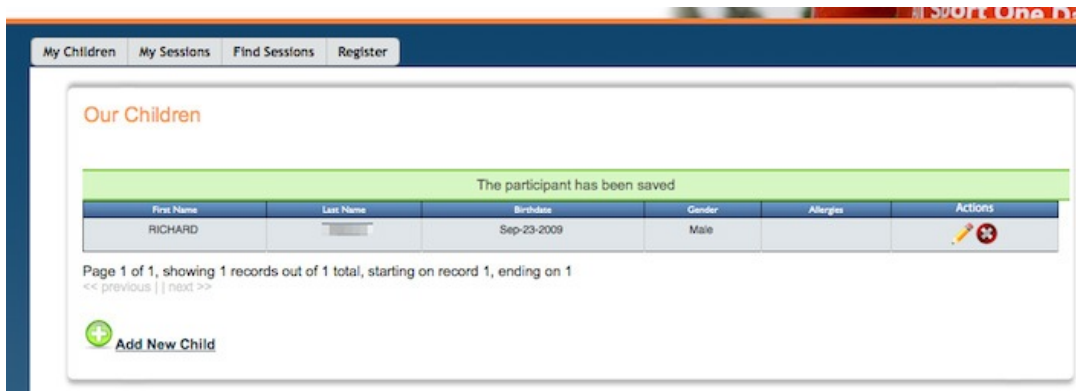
Sport One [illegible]

My Children | My Sessions | Find Sessions | Register

Our Children

The participant has been saved

| First Name | Last Name | Birthdate | Gender | Allergies | Actions |
|---|---|---|---|---|---|
| RICHARD | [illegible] | Sep-23-2009 | Male | | |

Page 1 of 1, showing 1 records out of 1 total, starting on record 1, ending on 1
<< previous | | next >>

Add New Child